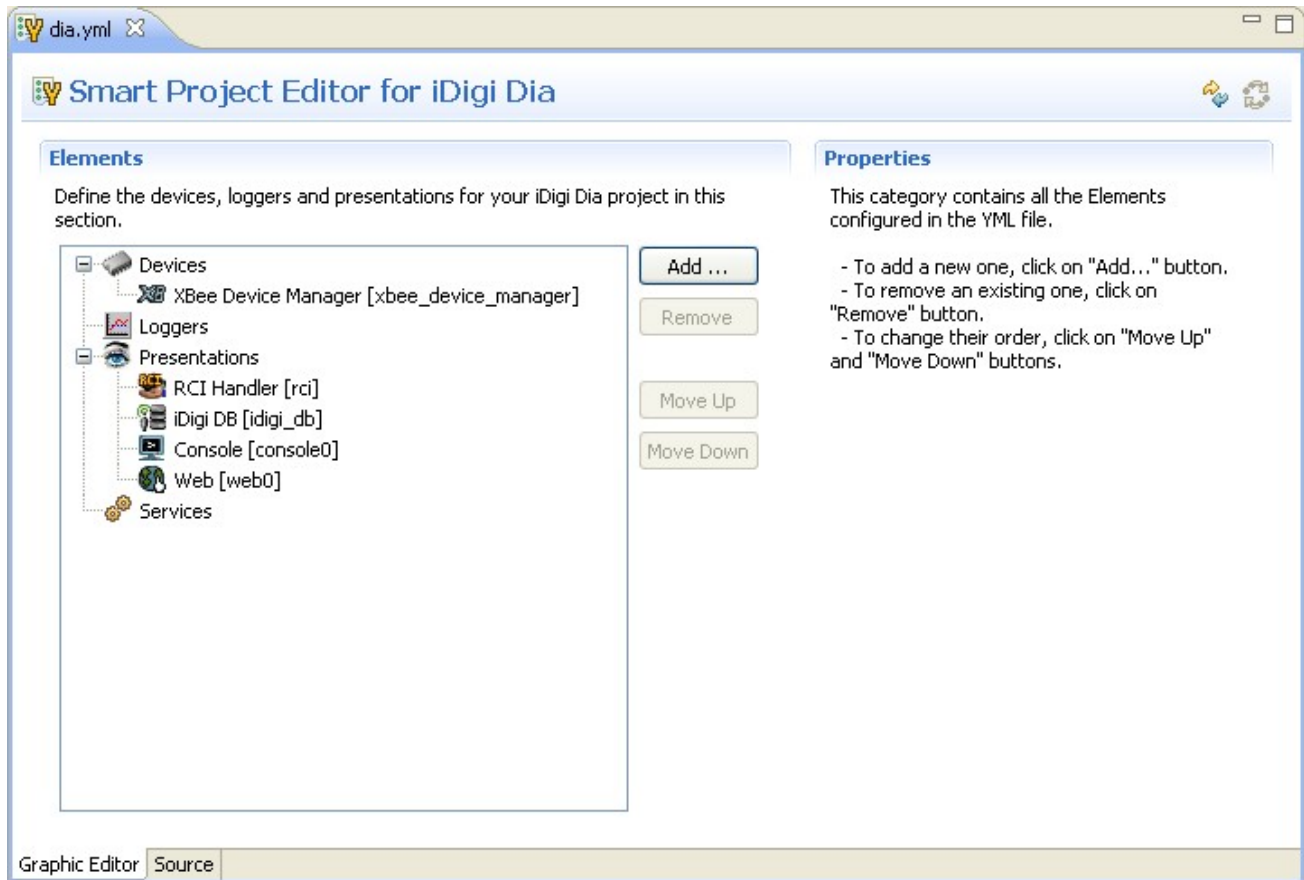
dia.yml

Smart Project Editor for iDigi Dia

Elements

Define the devices, loggers and presentations for your iDigi Dia project in this section.

Devices
XBee Device Manager [xbee_device_manager]
Loggers
Presentations
RCI Handler [rci]
iDigi DB [idigi_db]
Console [console0]
Web [web0]
Services

Add ...

Remove

Move Up

Move Down

Properties

This category contains all the Elements configured in the YML file.

- To add a new one, click on "Add..." button.
- To remove an existing one, click on "Remove" button.
- To change their order, click on "Move Up" and "Move Down" buttons.

Graphic Editor | Source